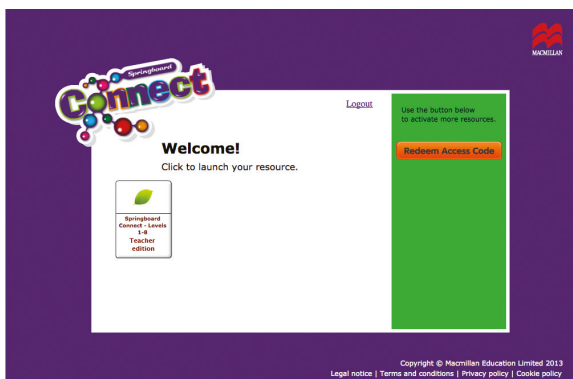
MACMILLAN

Springboard Connect

Logout

Welcome!

Click to launch your resource.

Springboard Connect - Levels 1-8 Teacher edition

Use the button below to activate more resources.

Redeem Access Code

Copyright © Macmillan Education Limited 2013

Legal notice | Terms and conditions | Privacy policy | Cookie policy